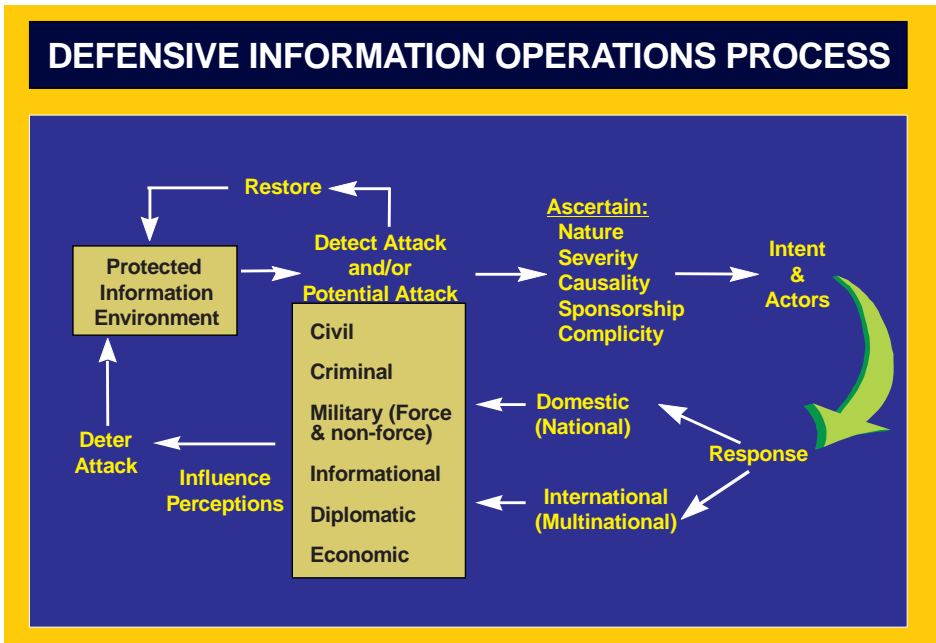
DEFENSIVE INFORMATION OPERATIONS PROCESS

Restore

Protected Information Environment

Detect Attack and/or Potential Attack

Ascertain:
Nature
Severity
Causality
Sponsorship
Complicity

Intent & Actors

Civil
Criminal
Military (Force & non-force)
Informational
Diplomatic
Economic

Domestic (National)

Response

International (Multinational)

Deter Attack

Influence Perceptions